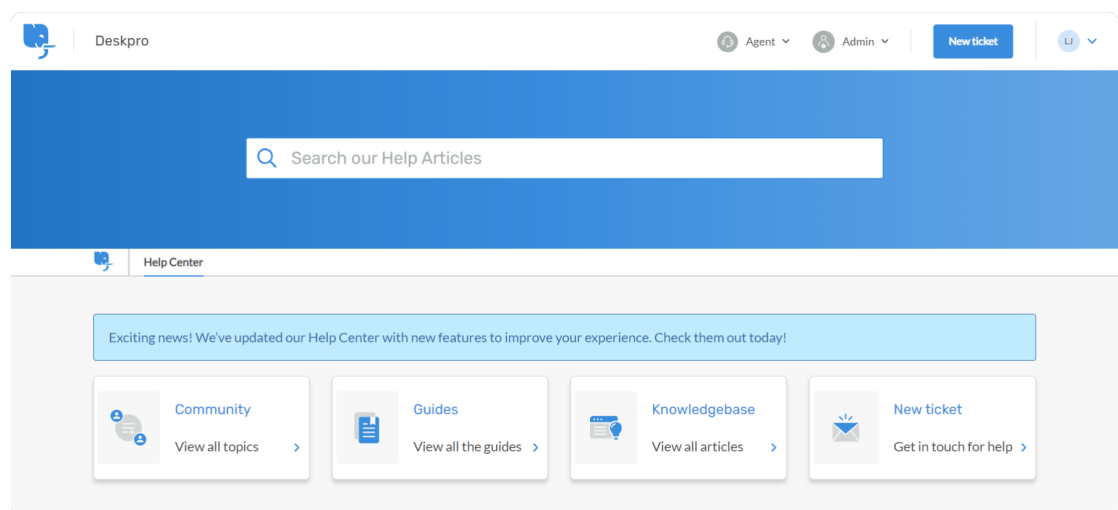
Deskpro

Agent

Admin

New ticket

LJ

Search our Help Articles

Help Center

Exciting news! We've updated our Help Center with new features to improve your experience. Check them out today!

Community
View all topics

Guides
View all the guides

Knowledgebase
View all articles

New ticket
Get in touch for help